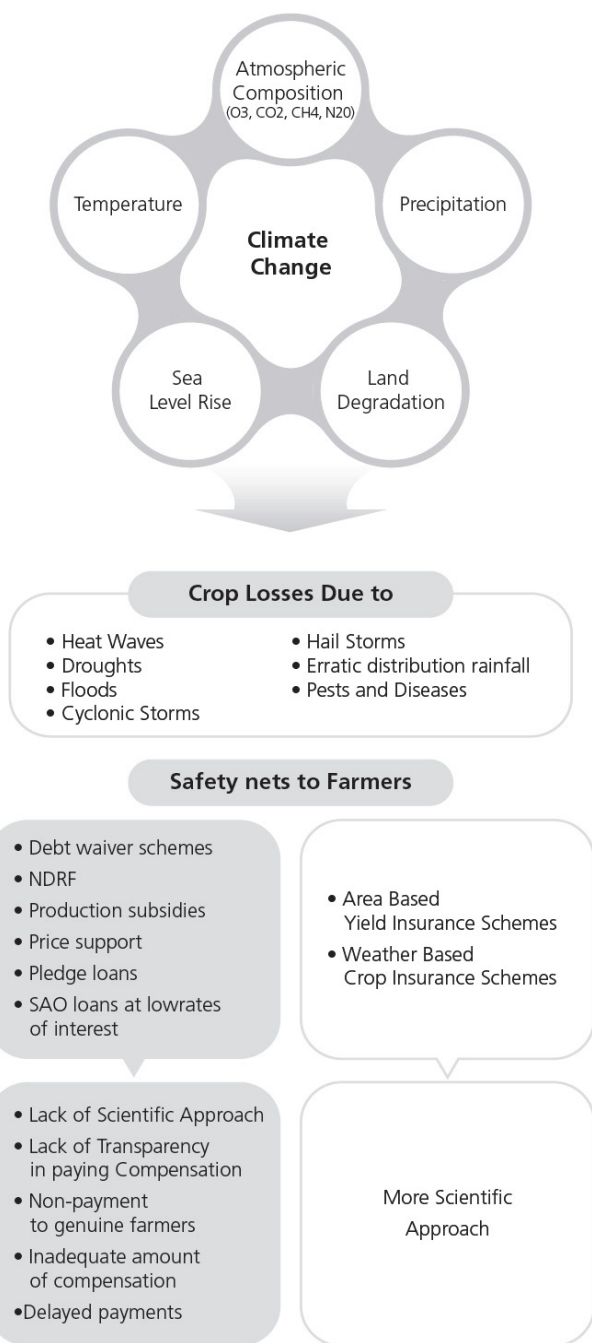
Atmospheric Composition (O3, CO2, CH4, N20)

Temperature

Climate Change

Precipitation

Sea Level Rise

Land Degradation

Crop Losses Due to

• Heat Waves
• Droughts
• Floods
• Cyclonic Storms

• Hail Storms
• Erratic distribution rainfall
• Pests and Diseases

Safety nets to Farmers

• Debt waiver schemes
• NDRF
• Production subsidies
• Price support
• Pledge loans
• SAO loans at lowrates of interest

• Area Based Yield Insurance Schemes
• Weather Based Crop Insurance Schemes

• Lack of Scientific Approach
• Lack of Transparency in paying Compensation
• Non-payment to genuine farmers
• Inadequate amount of compensation
•Delayed payments

More Scientific Approach